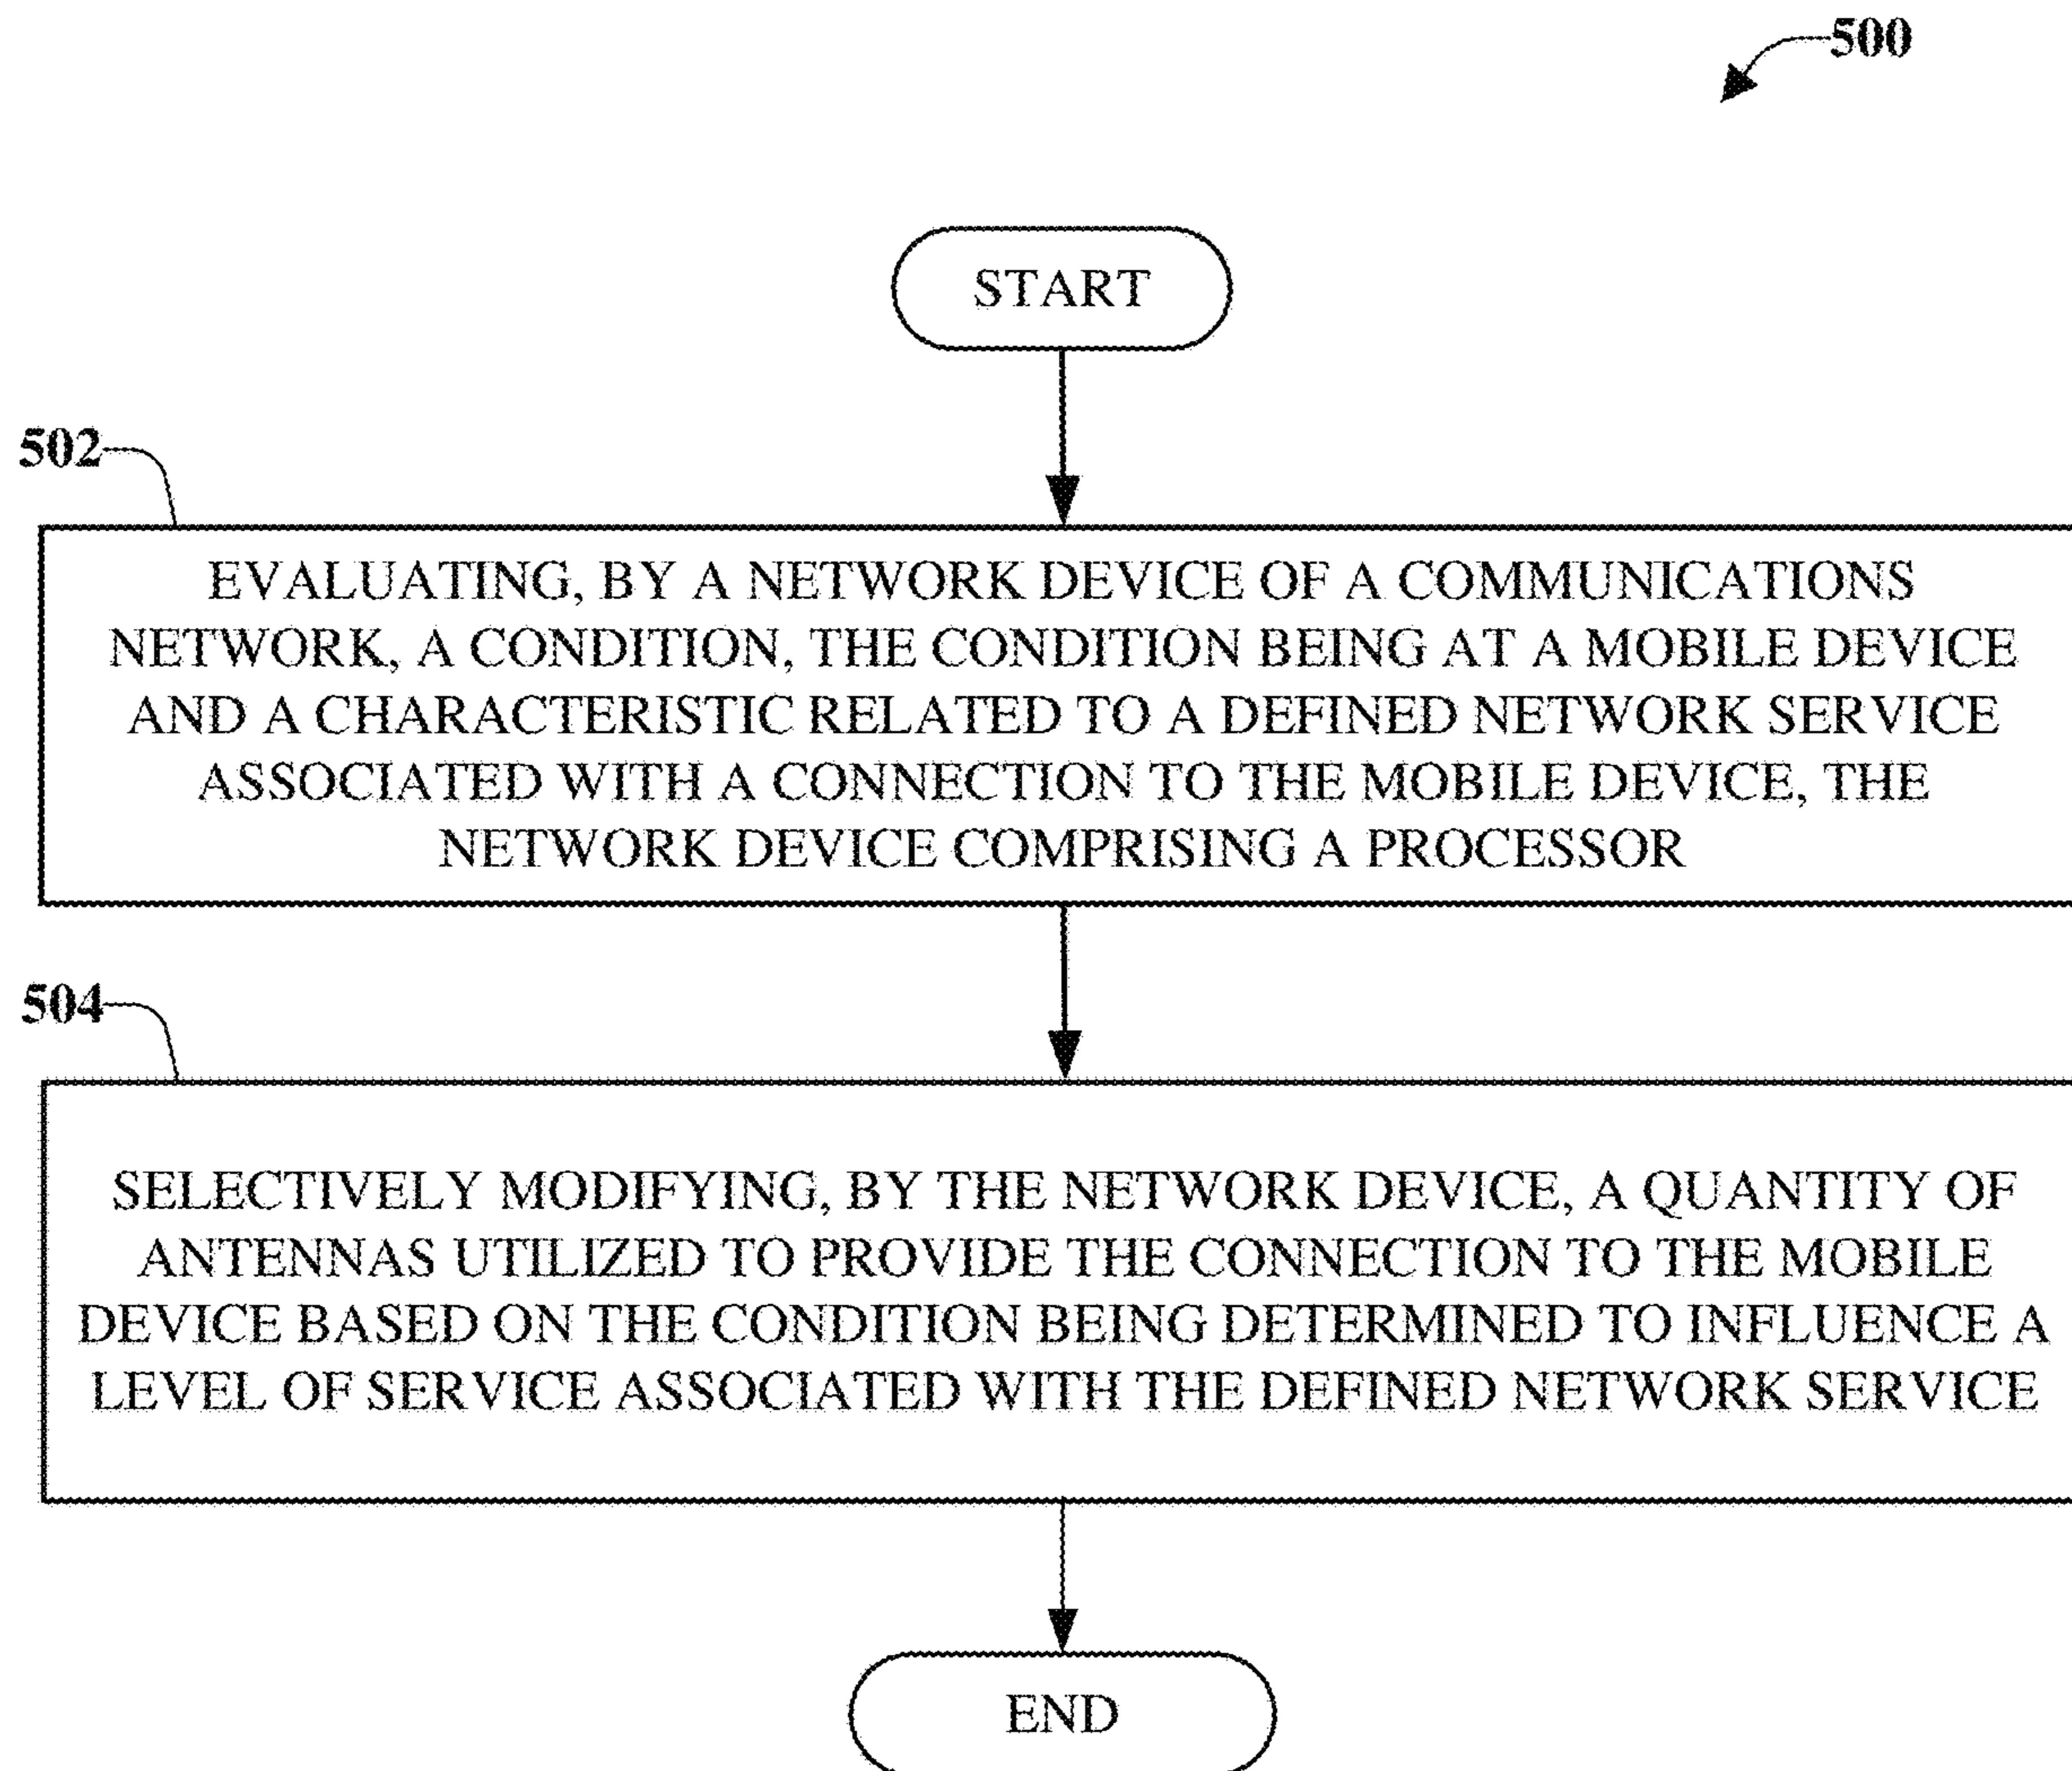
500

START

502

EVALUATING, BY A NETWORK DEVICE OF A COMMUNICATIONS NETWORK, A CONDITION, THE CONDITION BEING AT A MOBILE DEVICE AND A CHARACTERISTIC RELATED TO A DEFINED NETWORK SERVICE ASSOCIATED WITH A CONNECTION TO THE MOBILE DEVICE, THE NETWORK DEVICE COMPRISING A PROCESSOR

504

SELECTIVELY MODIFYING, BY THE NETWORK DEVICE, A QUANTITY OF ANTENNAS UTILIZED TO PROVIDE THE CONNECTION TO THE MOBILE DEVICE BASED ON THE CONDITION BEING DETERMINED TO INFLUENCE A LEVEL OF SERVICE ASSOCIATED WITH THE DEFINED NETWORK SERVICE

END